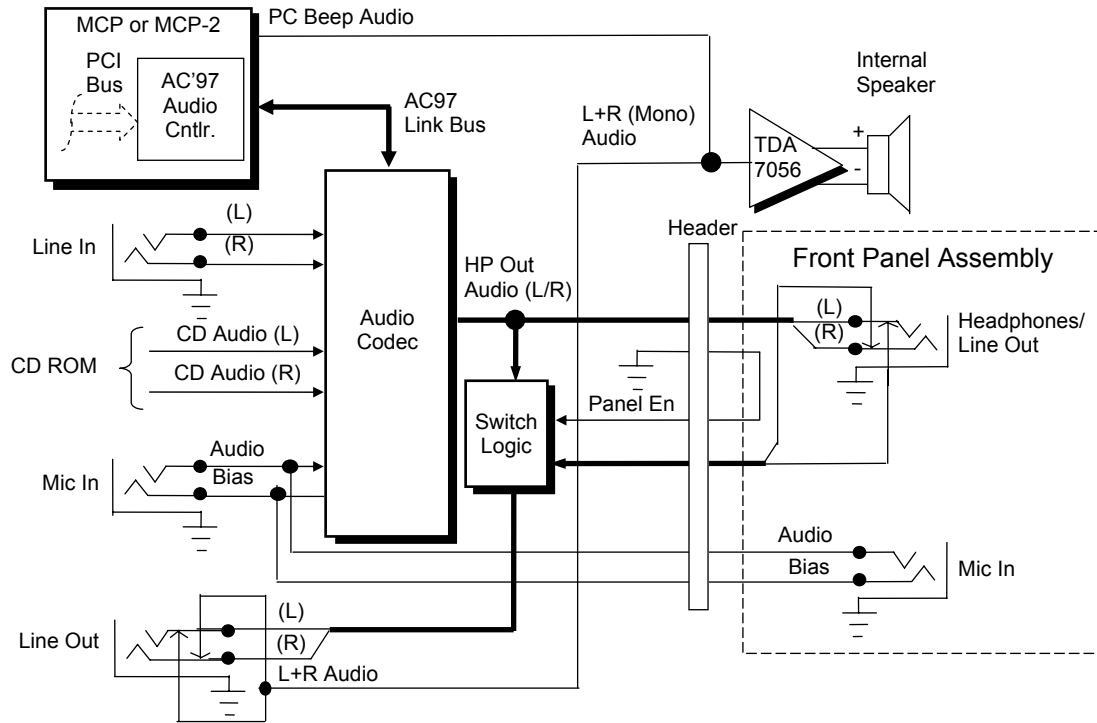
MCP or MCP-2

PC Beep Audio

PCI Bus

AC'97 Audio Cntlr.

AC97 Link Bus

L+R (Mono) Audio

Internal Speaker

TDA 7056

+

-

Audio Codec

Line In

(L)

(R)

Header

Front Panel Assembly

HP Out Audio (L/R)

CD ROM

CD Audio (L)

CD Audio (R)

(L)

(R)

Headphones/ Line Out

Switch Logic

Panel En

Mic In

Audio

Bias

Audio

Bias

Mic In

Line Out

(L)

(R)

L+R Audio